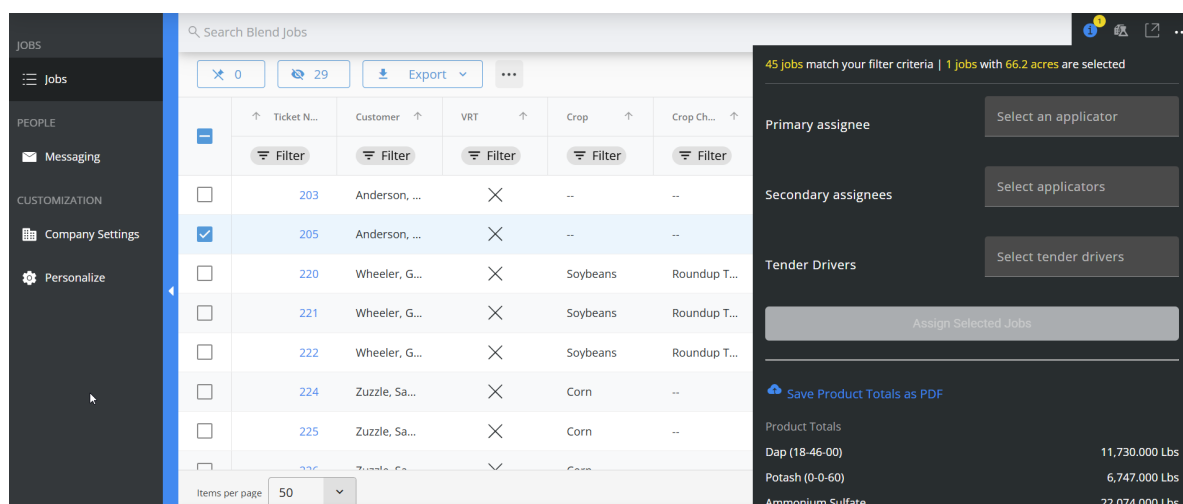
JOBS
Jobs
PEOPLE
Messaging
CUSTOMIZATION
Company Settings
Personalize

Search Blend Jobs

0
29
Export

| | Ticket N... | Customer | VRT | Crop | Crop Ch... |
|---|---|---|---|---|---|
| | Filter | Filter | Filter | Filter | Filter |
| | 203 | Anderson, ... | | -- | -- |
| | 205 | Anderson, ... | | -- | -- |
| | 220 | Wheeler, G... | | Soybeans | Roundup T... |
| | 221 | Wheeler, G... | | Soybeans | Roundup T... |
| | 222 | Wheeler, G... | | Soybeans | Roundup T... |
| | 224 | Zuzzle, Sa... | | Corn | -- |
| | 225 | Zuzzle, Sa... | | Corn | -- |

Items per page 50

1

45 jobs match your filter criteria | 1 jobs with 66.2 acres are selected

Primary assignee
Select an applicator
Secondary assignees
Select applicators
Tender Drivers
Select tender drivers
Assign Selected Jobs

Save Product Totals as PDF
Product Totals
Dap (18-46-00) 11,730.000 Lbs
Potash (0-0-60) 6,747.000 Lbs
Ammonium Sulfate 22,074.000 Lbs